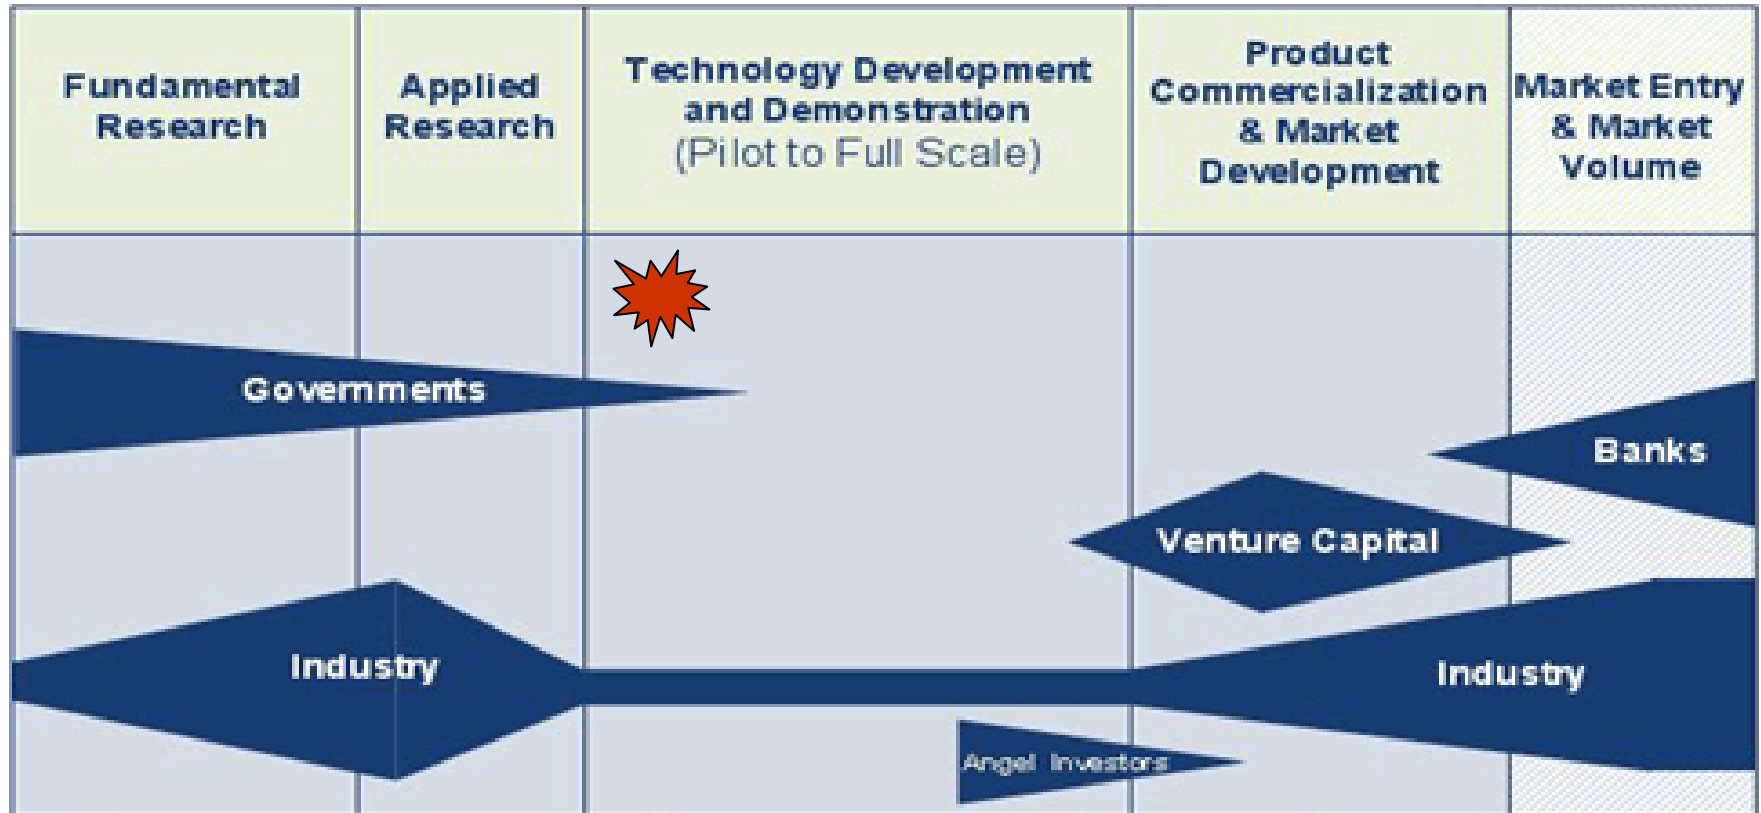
| Fundamental Research | Applied Research | Technology Development and Demonstration (Pilot to Full Scale) | Product Commercialization & Market Development | Market Entry & Market Volume |
|---|---|---|---|---|

Governments

Banks

Venture Capital

Industry

Industry

Angel Investors